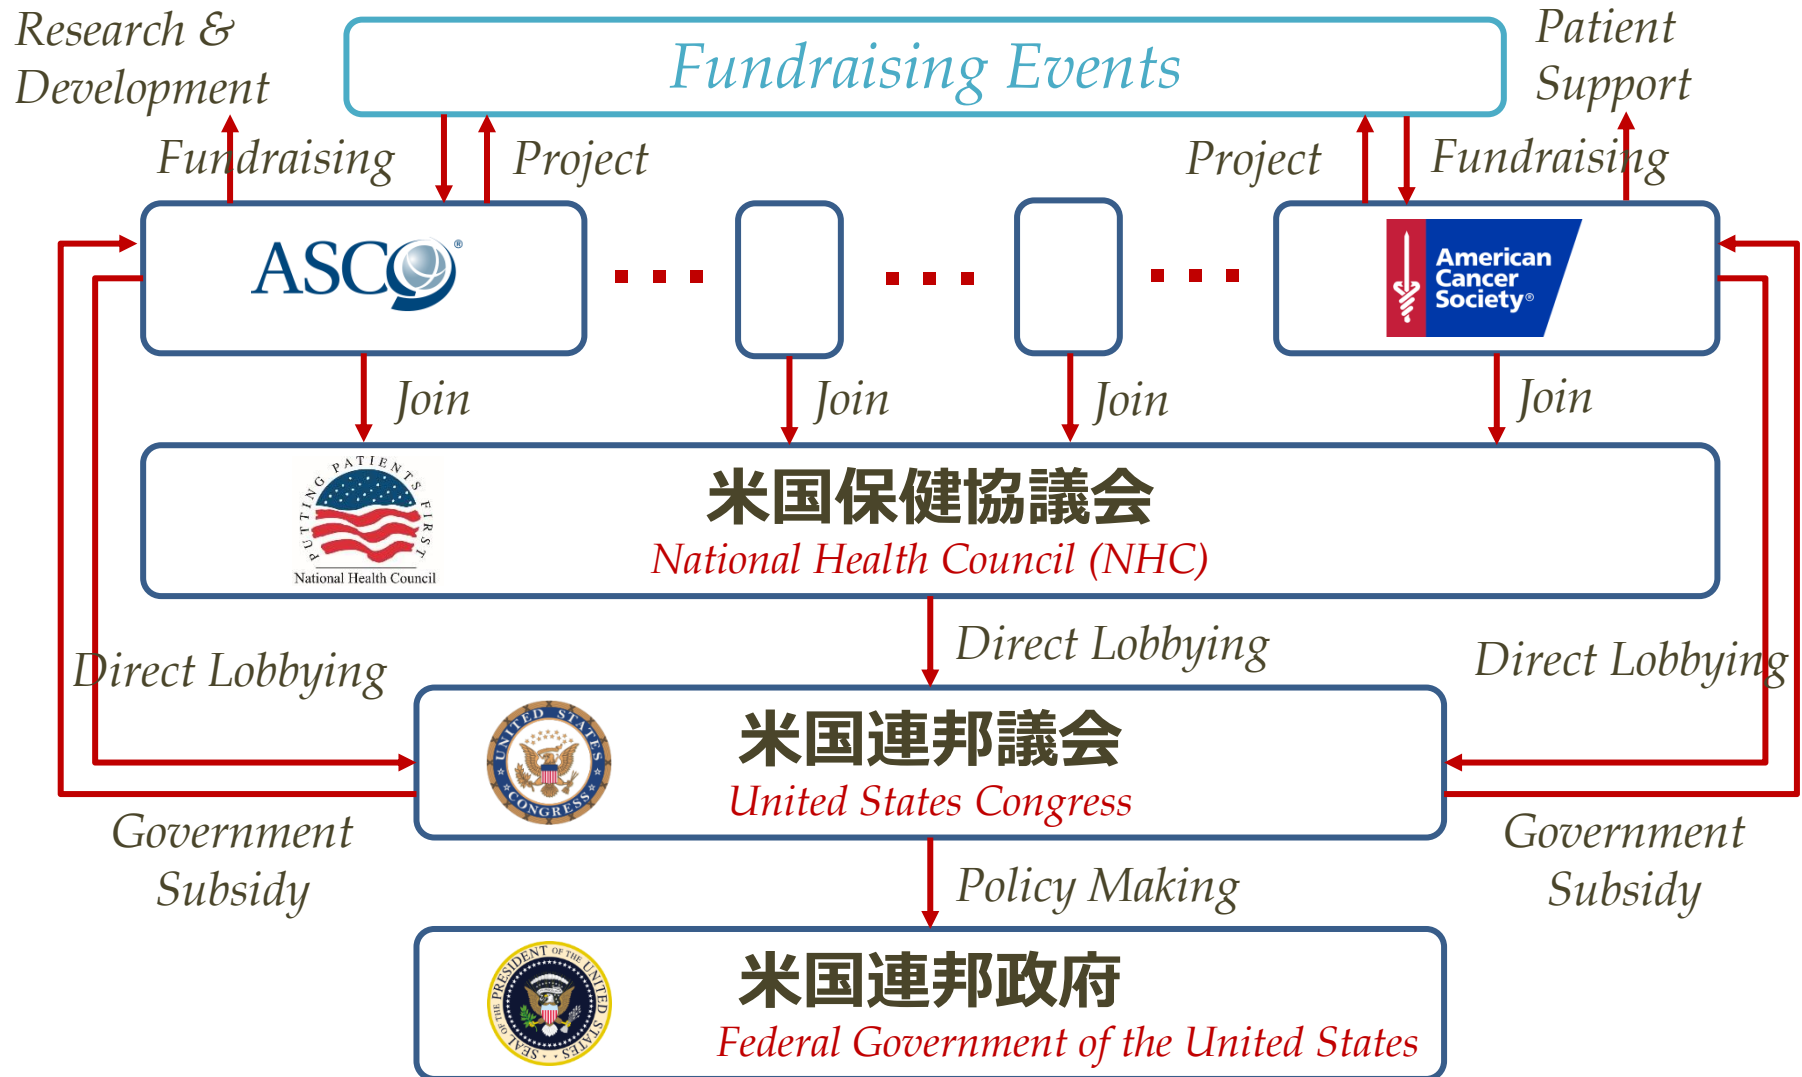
Research & Development

Fundraising Events

Patient Support

Fundraising

Project

Project

Fundraising

ASCO

American Cancer Society

Join

Join

Join

Join

PUTTING PATIENTS FIRST

National Health Council

米国保健協議会

National Health Council (NHC)

Direct Lobbying

Direct Lobbying

Direct Lobbying

UNITED STATES CONGRESS

米国連邦議会

United States Congress

Government Subsidy

Government Subsidy

Policy Making

SEAL OF THE PRESIDENT OF THE UNITED STATES

米国連邦政府

Federal Government of the United States